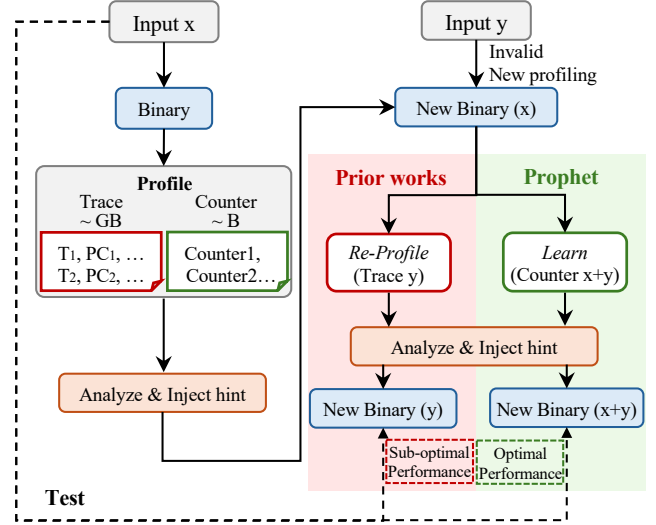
Input x

Binary

Profile

Trace
~ GB

$T_1$, $PC_1$, …
$T_2$, $PC_2$, …

Counter
~ B

Counter1,
Counter2…

Analyze & Inject hint

Test

Input y

Invalid
New profiling

New Binary (x)

Prior works

Prophet

Re-Profile
(Trace y)

Learn
(Counter x+y)

Analyze & Inject hint

New Binary (y)

New Binary (x+y)

Sub-optimal
Performance

Optimal
Performance